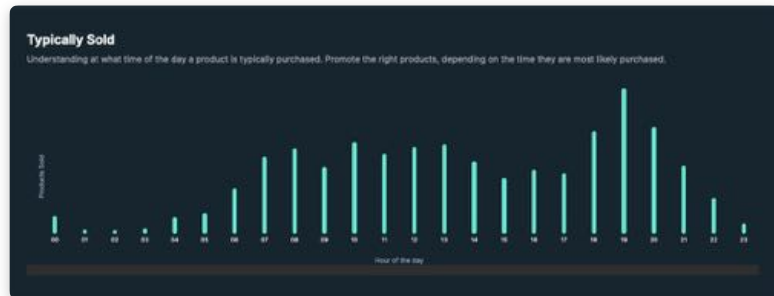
Typically Sold

Understanding at what time of the day a product is typically purchased. Promote the right products, depending on the time they are most likely purchased.

Products Sold

00 01 02 03 04 05 06 07 08 09 10 11 12 13 14 15 16 17 18 19 20 21 22 23

Hour of the day